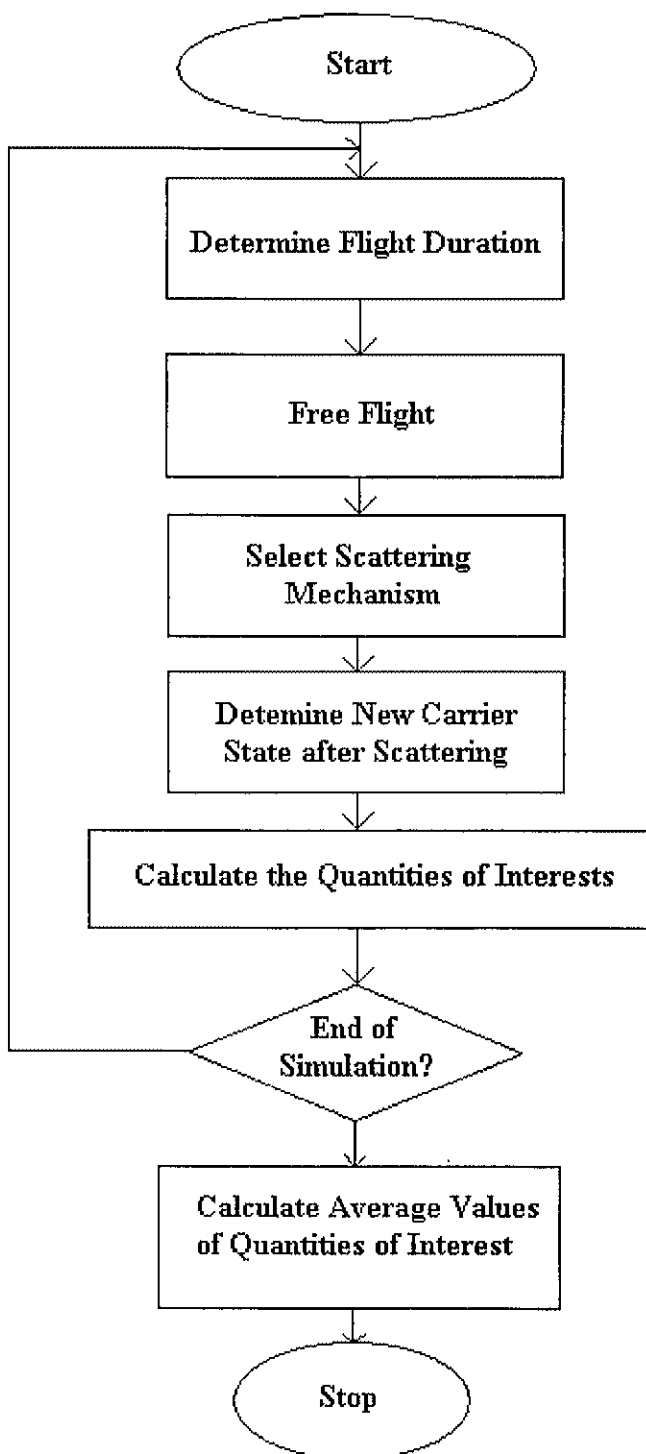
Start

Determine Flight Duration

Free Flight

Select Scattering Mechanism

Detemine New Carrier State after Scattering

Calculate the Quantities of Interests

End of Simulation?

Calculate Average Values of Quantities of Interest

Stop